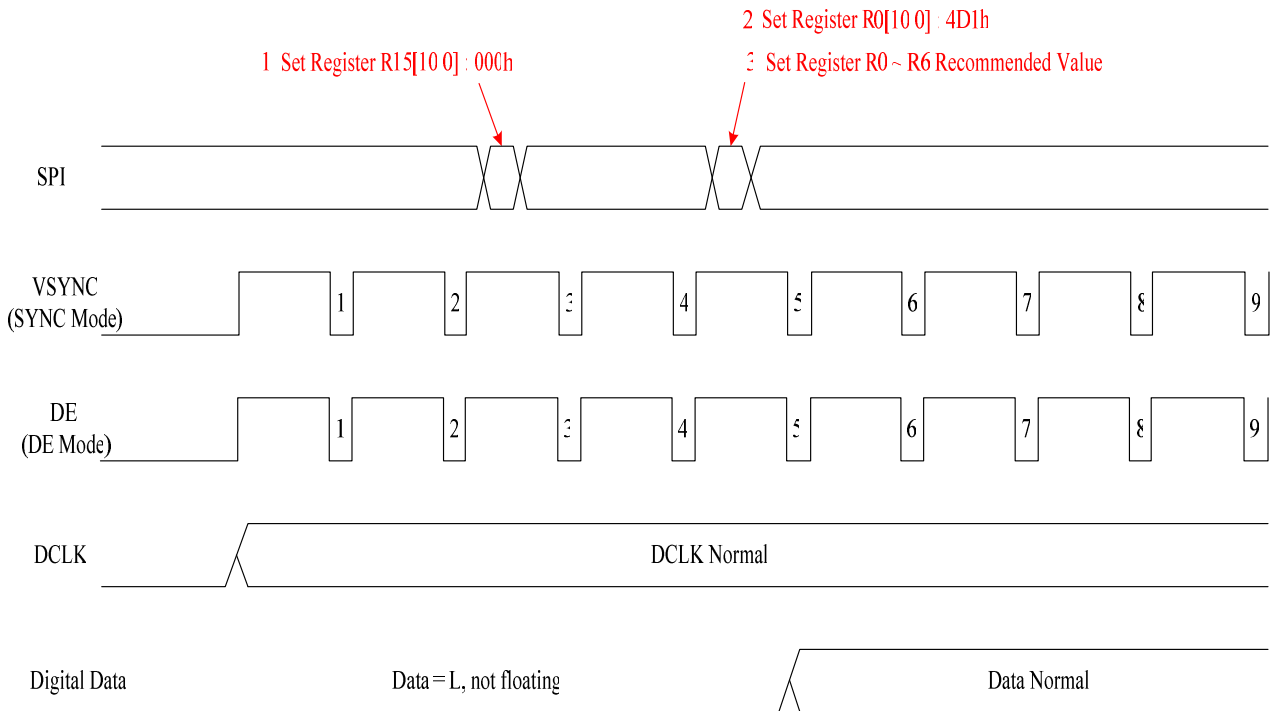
2 Set Register R0[10 0] : 4D1h

1 Set Register R15[10 0] : 000h

3 Set Register R0 ~ R6 Recommended Value

SPI

VSYNC
(SYNC Mode)

1 2 3 4 5 6 7 8 9

DE
(DE Mode)

1 2 3 4 5 6 7 8 9

DCLK

DCLK Normal

Digital Data

Data = L, not floating

Data Normal